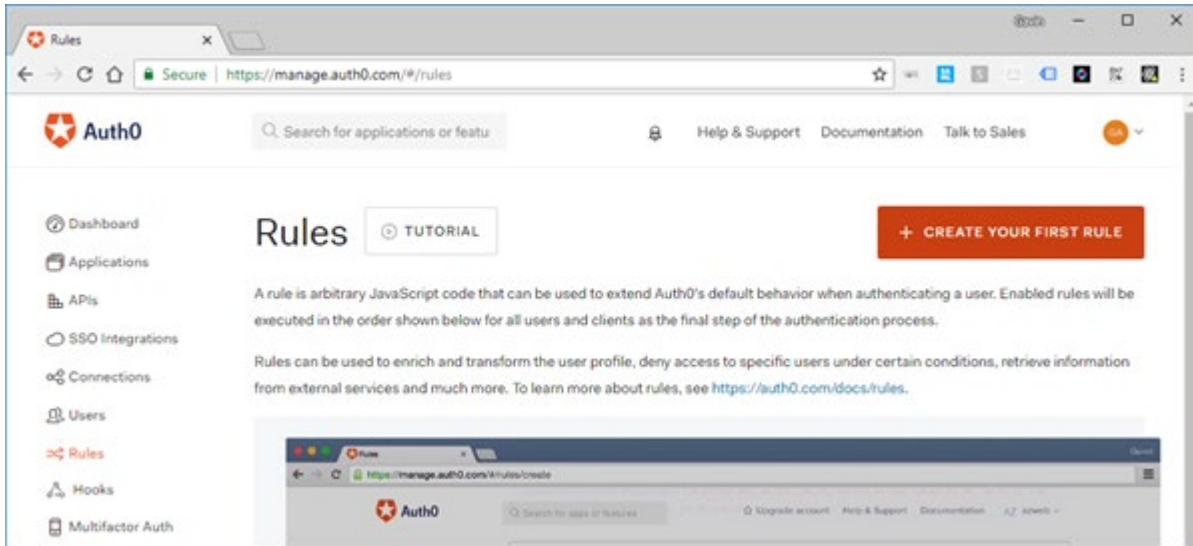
Rules

Secure | https://manage.auth0.com/#/rules

Auth0

Search for applications or featu

Help & Support Documentation Talk to Sales

GA

Dashboard

Applications

APIs

SSO Integrations

Connections

Users

Rules

Hooks

Multifactor Auth

Rules TUTORIAL

+ CREATE YOUR FIRST RULE

A rule is arbitrary JavaScript code that can be used to extend Auth0's default behavior when authenticating a user. Enabled rules will be executed in the order shown below for all users and clients as the final step of the authentication process.

Rules can be used to enrich and transform the user profile, deny access to specific users under certain conditions, retrieve information from external services and much more. To learn more about rules, see https://auth0.com/docs/rules.

Rules

https://manage.auth0.com/#/rules/create

Auth0

Search for apps or features

Upgrade account Help & Support Documentation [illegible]